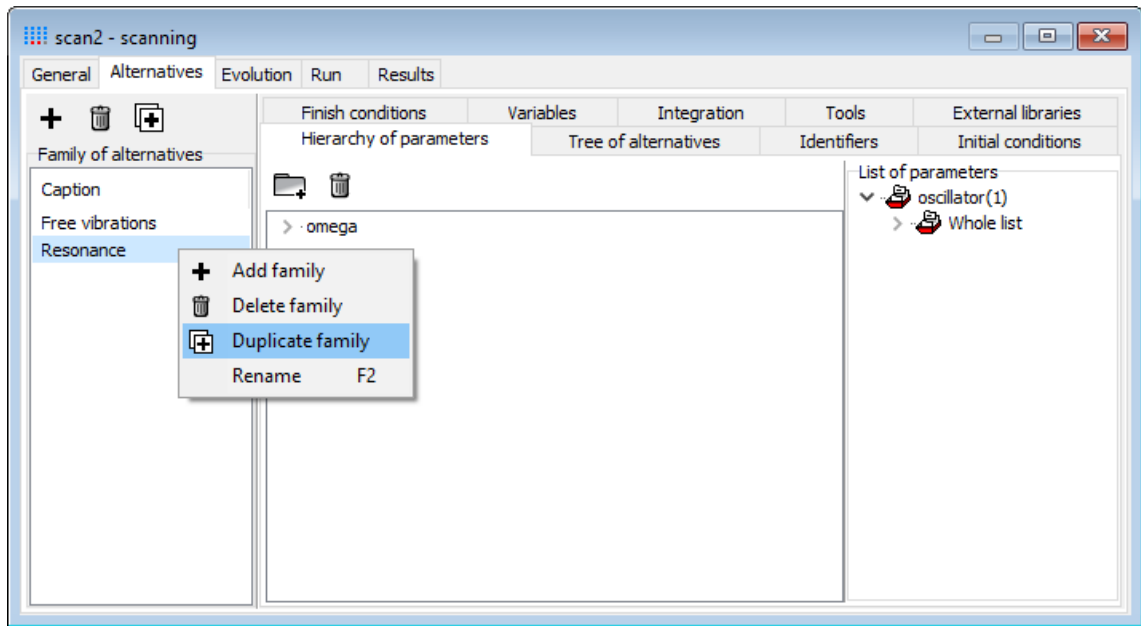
scan2 - scanning

General | Alternatives | Evolution | Run | Results

Family of alternatives

Caption
Free vibrations
Resonance

Add family
Delete family
Duplicate family
Rename F2

Finish conditions | Variables | Integration | Tools | External libraries
Hierarchy of parameters | Tree of alternatives | Identifiers | Initial conditions

omega

List of parameters
oscillator(1)
Whole list